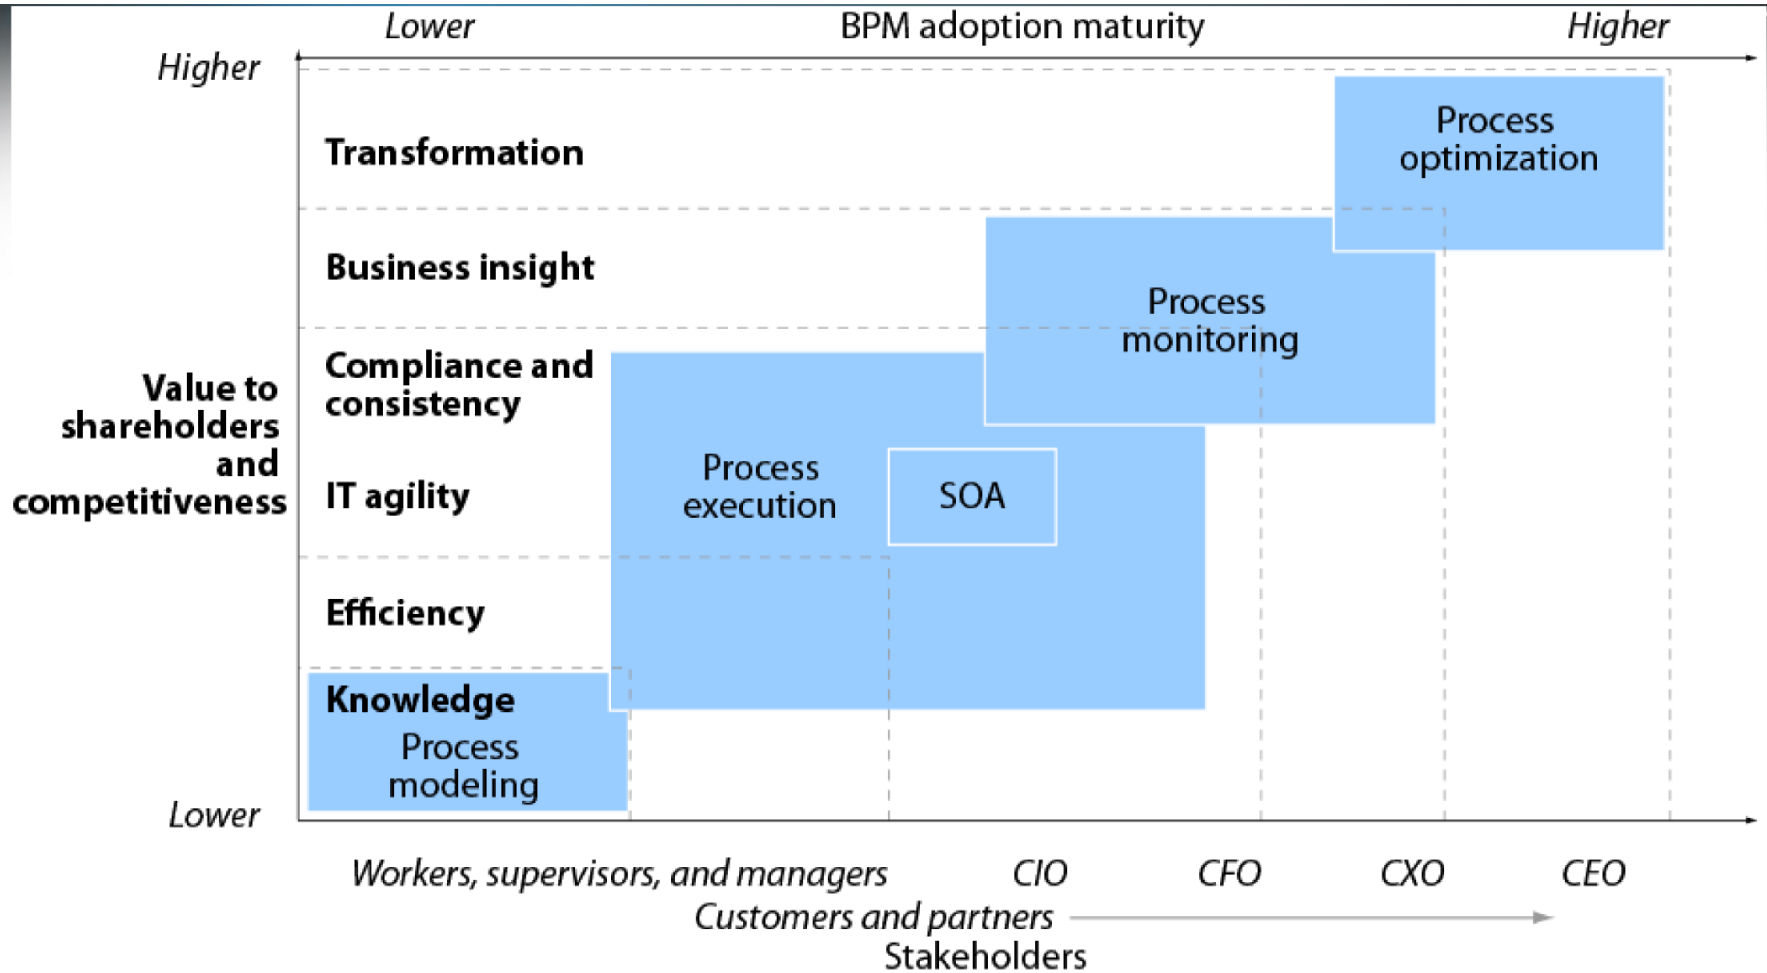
Lower
BPM adoption maturity
Higher

Higher

Transformation

Process optimization

Business insight

Process monitoring

Value to shareholders and competitiveness

Compliance and consistency

IT agility

Process execution

SOA

Efficiency

Knowledge

Process modeling

Lower

Workers, supervisors, and managers
CIO
CFO
CXO
CEO
Customers and partners
Stakeholders